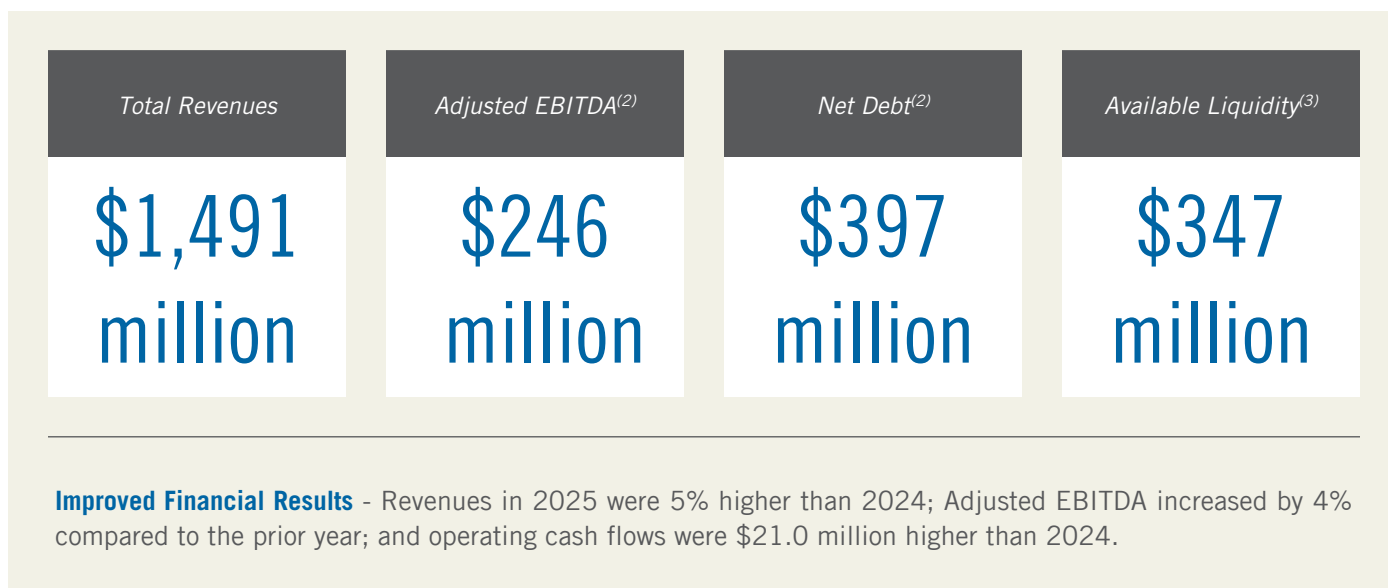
Total Revenues

$1,491 million

Adjusted EBITDA$^{(2)}$

$246 million

Net Debt$^{(2)}$

$397 million

Available Liquidity$^{(3)}$

$347 million

**Improved Financial Results** - Revenues in 2025 were 5% higher than 2024; Adjusted EBITDA increased by 4% compared to the prior year; and operating cash flows were $21.0 million higher than 2024.